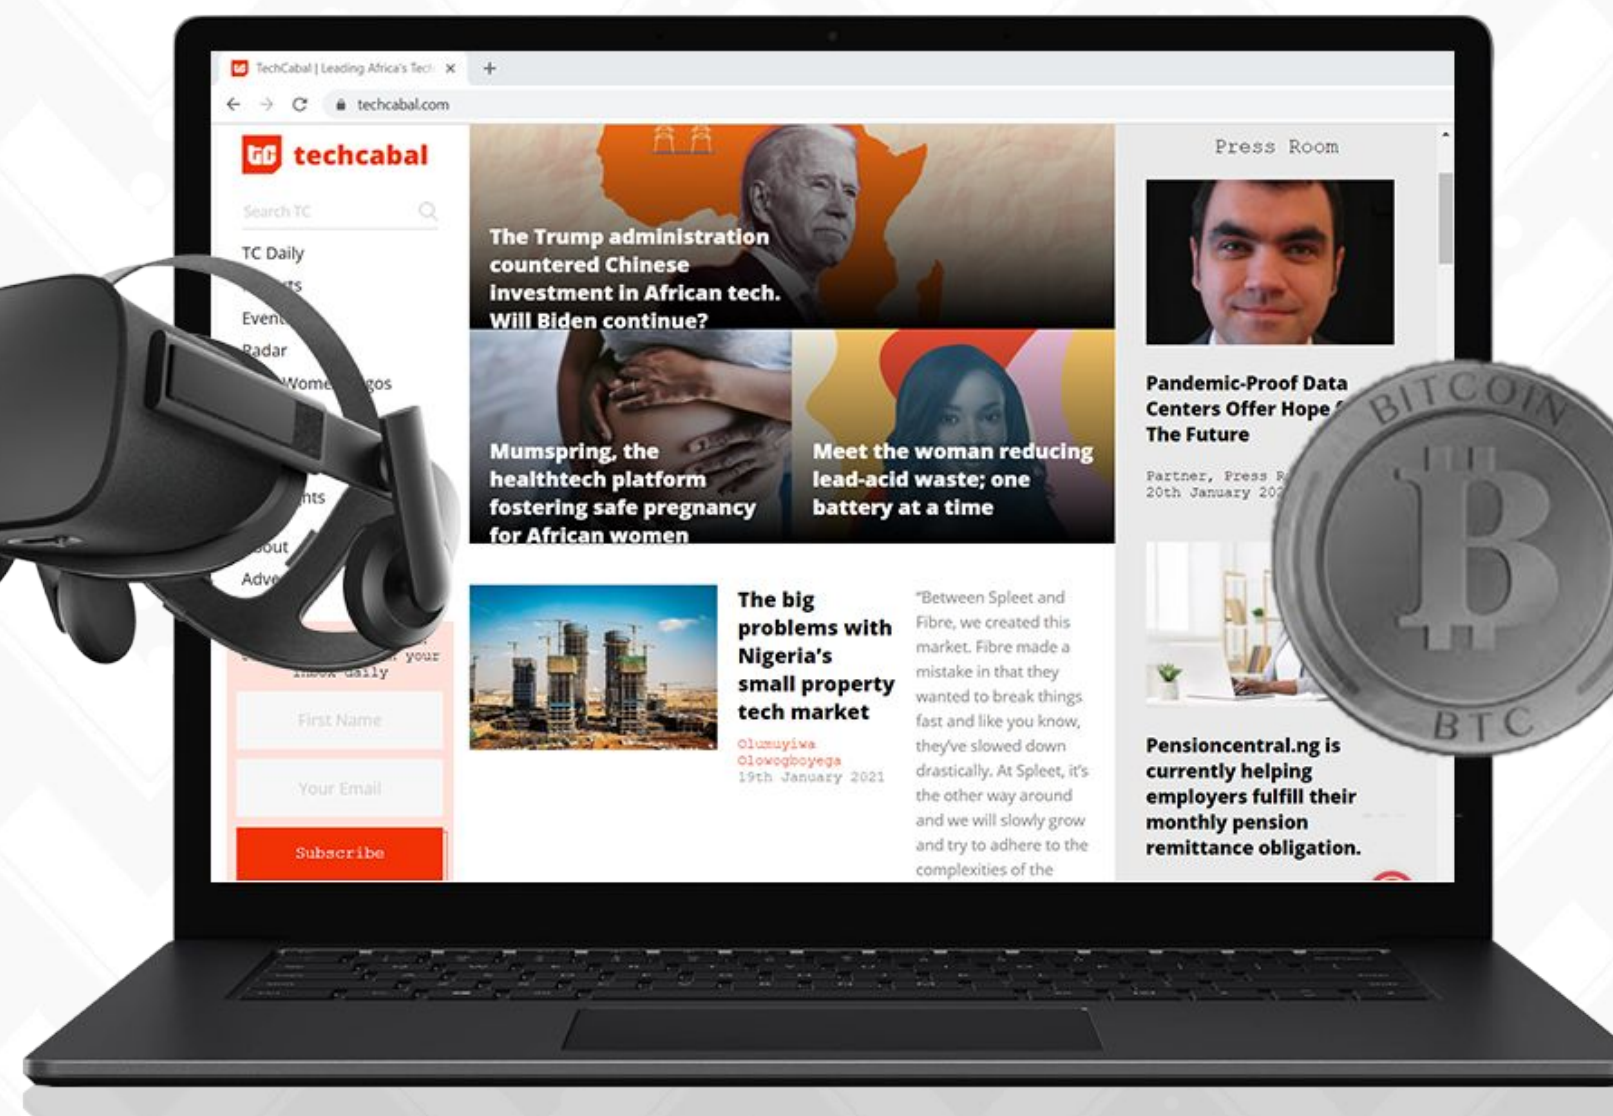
TechCabal | Leading Africa's Tech ×
+
techcabal.com

TC techcabal
Search TC
TC Daily
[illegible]ts
Even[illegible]
Radar
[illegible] Wome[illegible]gos
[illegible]nts
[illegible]out
Adv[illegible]

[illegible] your inbox daily
First Name
Your Email
Subscribe

The Trump administration countered Chinese investment in African tech. Will Biden continue?

Mumspring, the healthtech platform fostering safe pregnancy for African women

Meet the woman reducing lead-acid waste; one battery at a time

The big problems with Nigeria's small property tech market
Olumuyiwa Olowogboyega
19th January 2021

"Between Spleet and Fibre, we created this market. Fibre made a mistake in that they wanted to break things fast and like you know, they've slowed down drastically. At Spleet, it's the other way around and we will slowly grow and try to adhere to the complexities of the

Press Room

Pandemic-Proof Data Centers Offer Hope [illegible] The Future
Partner, Press R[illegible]
20th January 20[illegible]

Pensioncentral.ng is currently helping employers fulfill their monthly pension remittance obligation.

BITCOIN
B
BTC